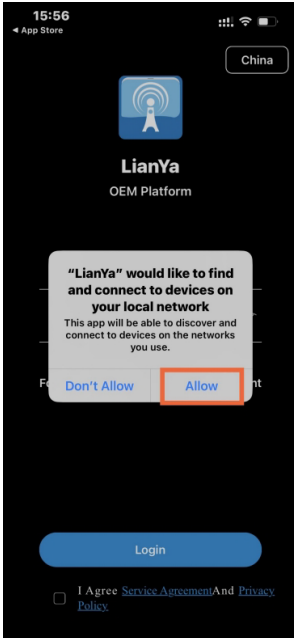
15:56
◀ App Store

China

LianYa
OEM Platform

"LianYa" would like to find and connect to devices on your local network
This app will be able to discover and connect to devices on the networks you use.

Fo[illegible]

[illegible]nt

Don't Allow

Allow

Login

I Agree Service AgreementAnd Privacy Policy